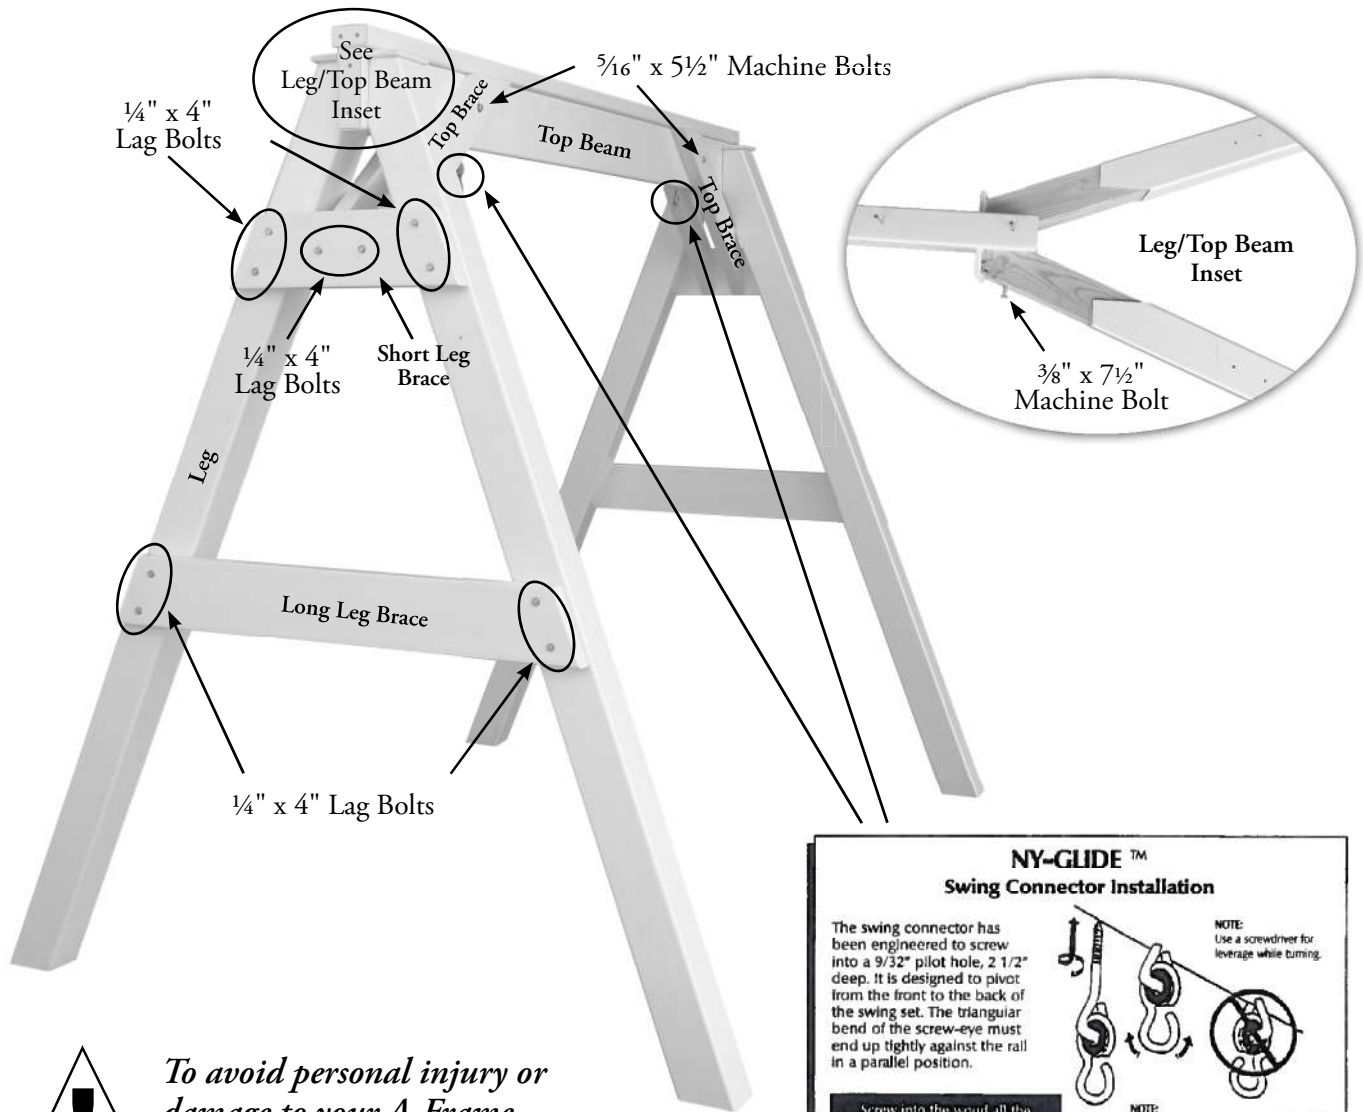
See Leg/Top Beam Inset

$\frac{5}{16}$" x $5\frac{1}{2}$" Machine Bolts

$\frac{1}{4}$" x 4" Lag Bolts

Top Brace

Top Beam

Top Brace

Leg/Top Beam Inset

$\frac{1}{4}$" x 4" Lag Bolts

Short Leg Brace

$\frac{3}{8}$" x $7\frac{1}{2}$" Machine Bolt

Leg

Long Leg Brace

$\frac{1}{4}$" x 4" Lag Bolts

NY-GLIDE ™
Swing Connector Installation

The swing connector has been engineered to screw into a 9/32" pilot hole, 2 1/2" deep. It is designed to pivot from the front to the back of the swing set. The triangular bend of the screw-eye must end up tightly against the rail in a parallel position.

NOTE:
Use a screwdriver for leverage while turning.

Screw into the wood all the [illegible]

NOTE: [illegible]

To avoid personal injury or damage to your A-Frame